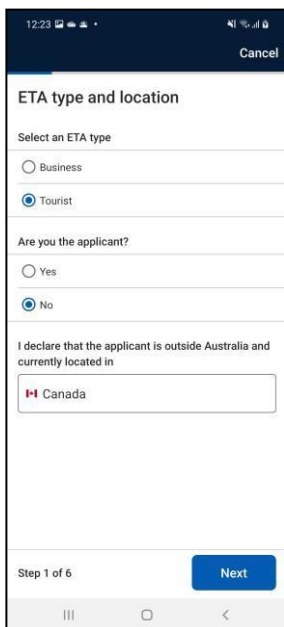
12:23

Cancel

ETA type and location

Select an ETA type

Business

Tourist

Are you the applicant?

Yes

No

I declare that the applicant is outside Australia and currently located in

Canada

Step 1 of 6

Next